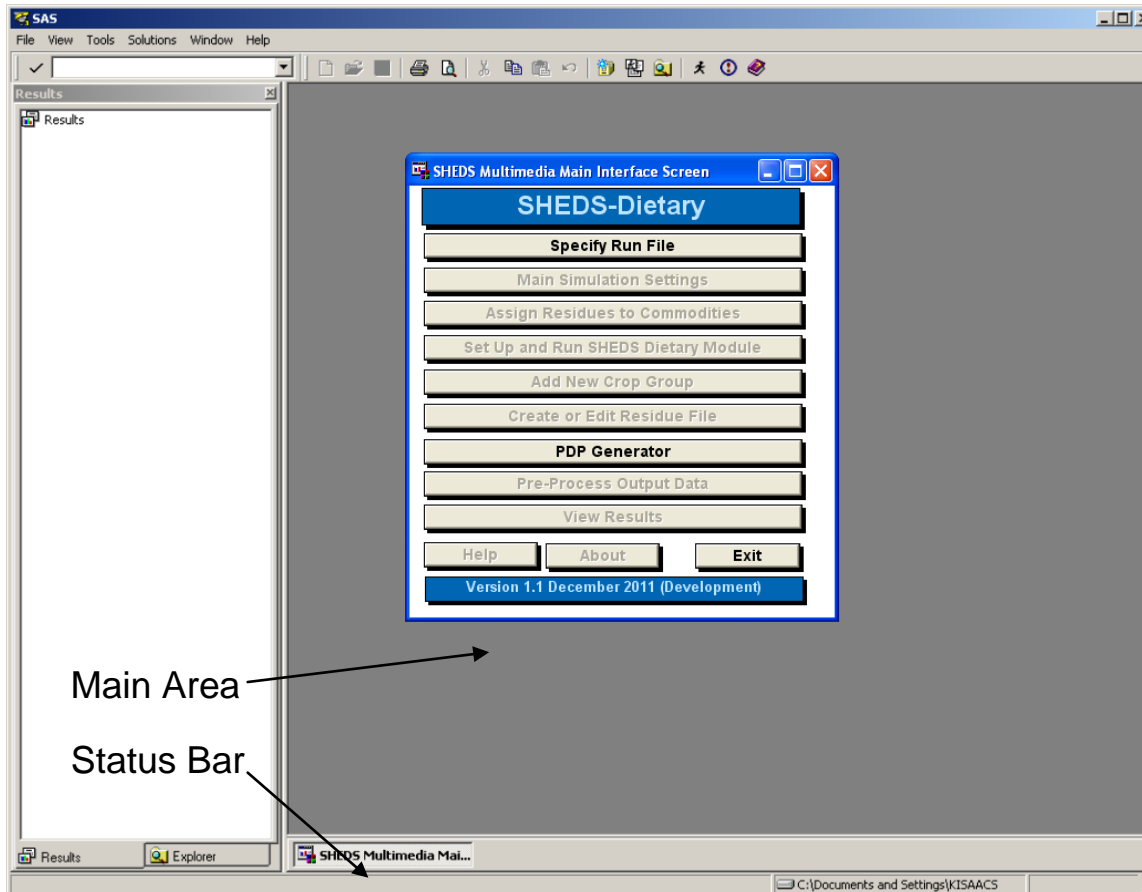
SAS

File View Tools Solutions Window Help

Results

Results

SHEDS Multimedia Main Interface Screen

SHEDS-Dietary

Specify Run File

Main Simulation Settings

Assign Residues to Commodities

Set Up and Run SHEDS Dietary Module

Add New Crop Group

Create or Edit Residue File

PDP Generator

Pre-Process Output Data

View Results

Help

About

Exit

Version 1.1 December 2011 (Development)

Main Area

Status Bar

Results

Explorer

SHEDS Multimedia Mai...

C:\Documents and Settings\KISAACS